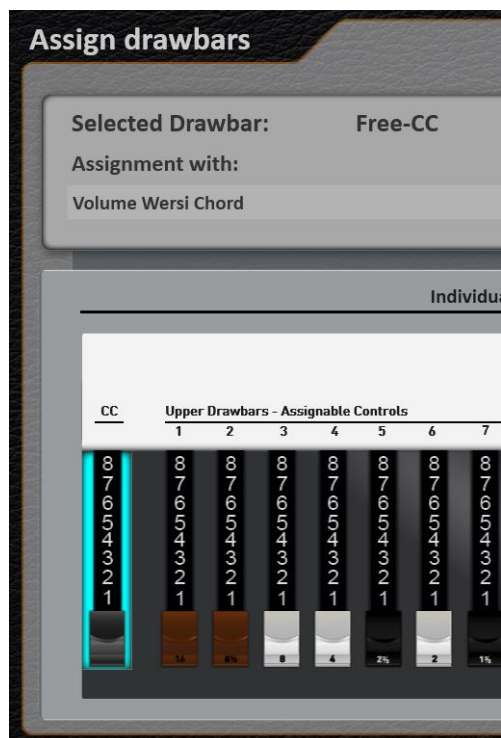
Assign drawbars

Selected Drawbar: Free-CC

Assignment with:

Volume Wersi Chord

Individu

CC

Upper Drawbars - Assignable Controls

1 2 3 4 5 6 7

8 7 6 5 4 3 2 1

8 7 6 5 4 3 2 1

8 7 6 5 4 3 2 1

8 7 6 5 4 3 2 1

8 7 6 5 4 3 2 1

8 7 6 5 4 3 2 1

8 7 6 5 4 3 2 1

8 7 6 5 4 3 2 1

16 5⅓ 8 4 2⅔ 2 1⅗